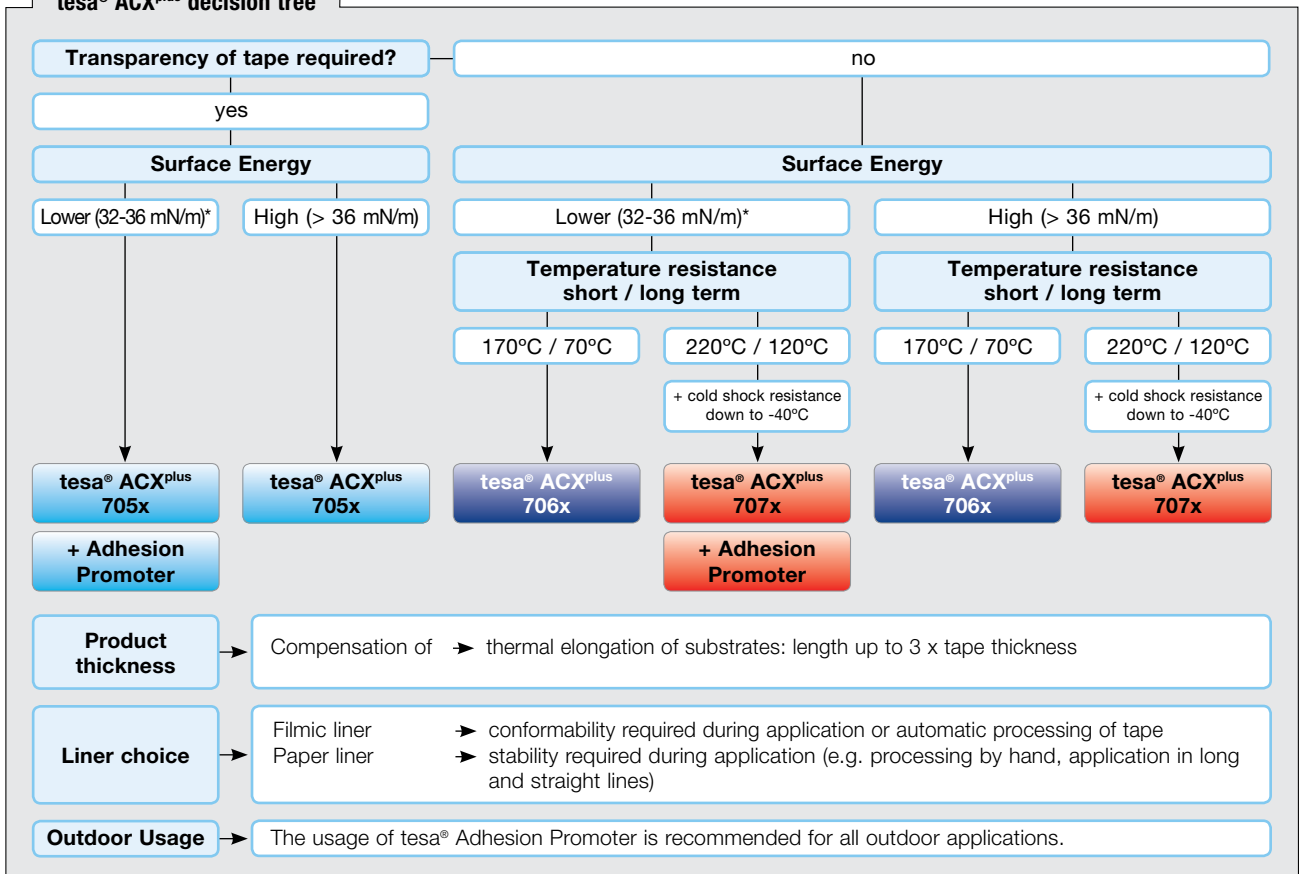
tesa® ACX$^{plus}$ decision tree

Transparency of tape required?

no

yes

Surface Energy

Surface Energy

Lower (32-36 mN/m)*

High (> 36 mN/m)

Lower (32-36 mN/m)*

High (> 36 mN/m)

Temperature resistance short / long term

Temperature resistance short / long term

170°C / 70°C

220°C / 120°C

170°C / 70°C

220°C / 120°C

+ cold shock resistance down to -40°C

+ cold shock resistance down to -40°C

tesa® ACX$^{plus}$ 705x

tesa® ACX$^{plus}$ 705x

tesa® ACX$^{plus}$ 706x

tesa® ACX$^{plus}$ 707x

tesa® ACX$^{plus}$ 706x

tesa® ACX$^{plus}$ 707x

+ Adhesion Promoter

+ Adhesion Promoter

Product thickness

Compensation of → thermal elongation of substrates: length up to 3 x tape thickness

Liner choice

Filmic liner → conformability required during application or automatic processing of tape
Paper liner → stability required during application (e.g. processing by hand, application in long and straight lines)

Outdoor Usage

The usage of tesa® Adhesion Promoter is recommended for all outdoor applications.